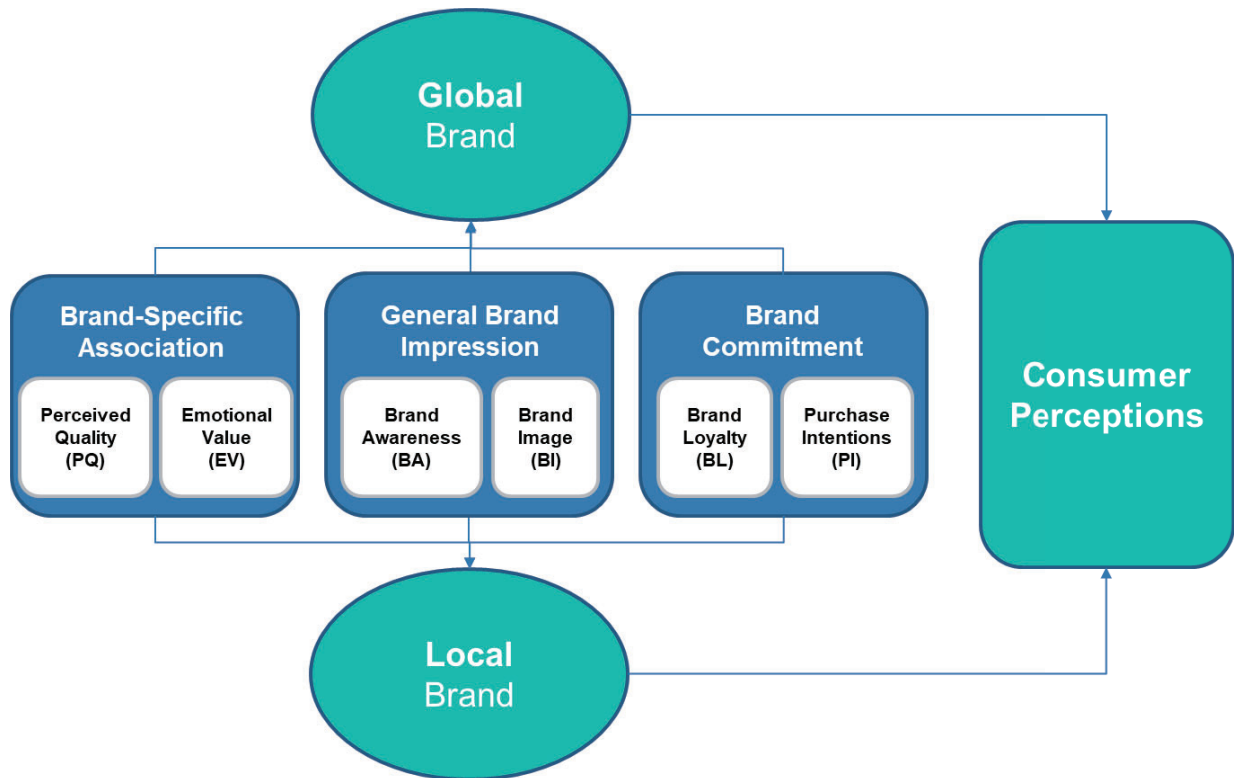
Global Brand

Brand-Specific Association

Perceived Quality (PQ)

Emotional Value (EV)

General Brand Impression

Brand Awareness (BA)

Brand Image (BI)

Brand Commitment

Brand Loyalty (BL)

Purchase Intentions (PI)

Consumer Perceptions

Local Brand